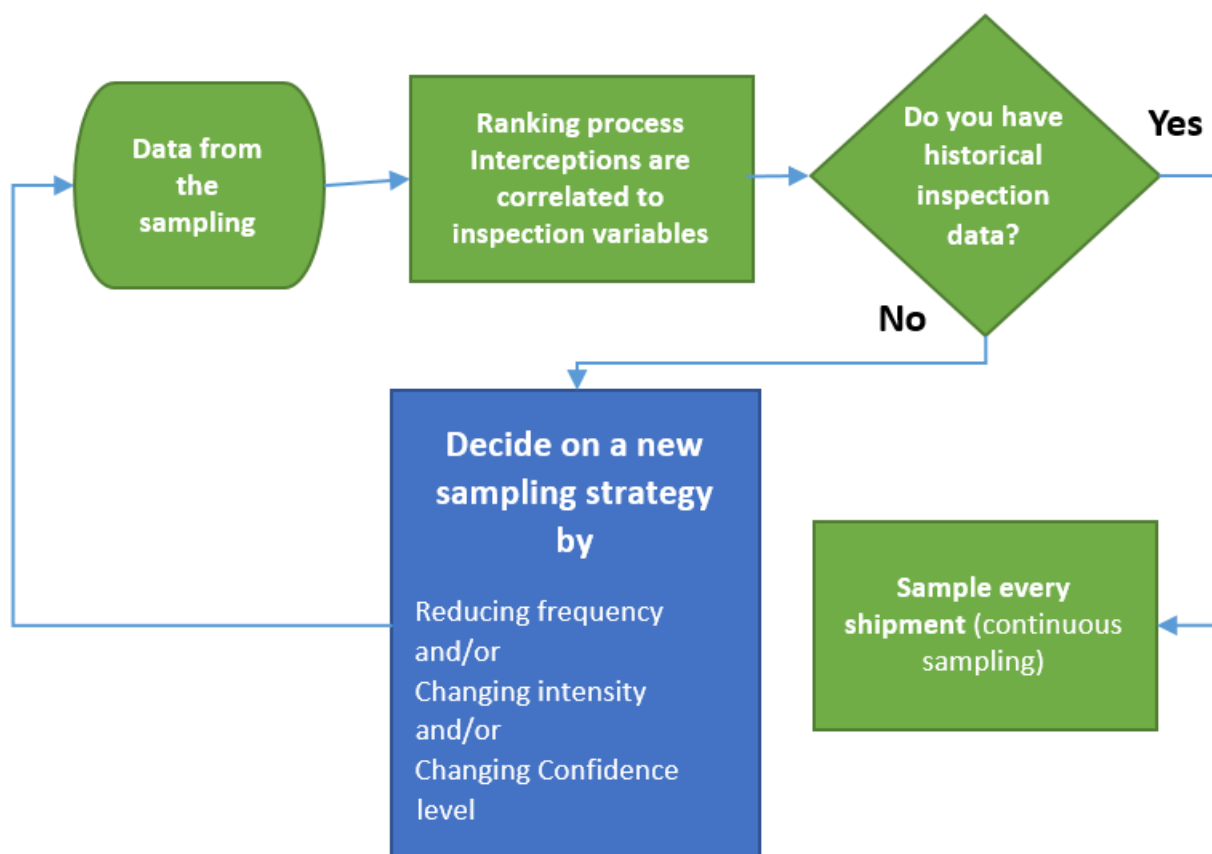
Data from the sampling

Ranking process Interceptions are correlated to inspection variables

Do you have historical inspection data?

Yes

No

Decide on a new sampling strategy by

Reducing frequency
and/or
Changing intensity
and/or
Changing Confidence level

Sample every shipment (continuous sampling)